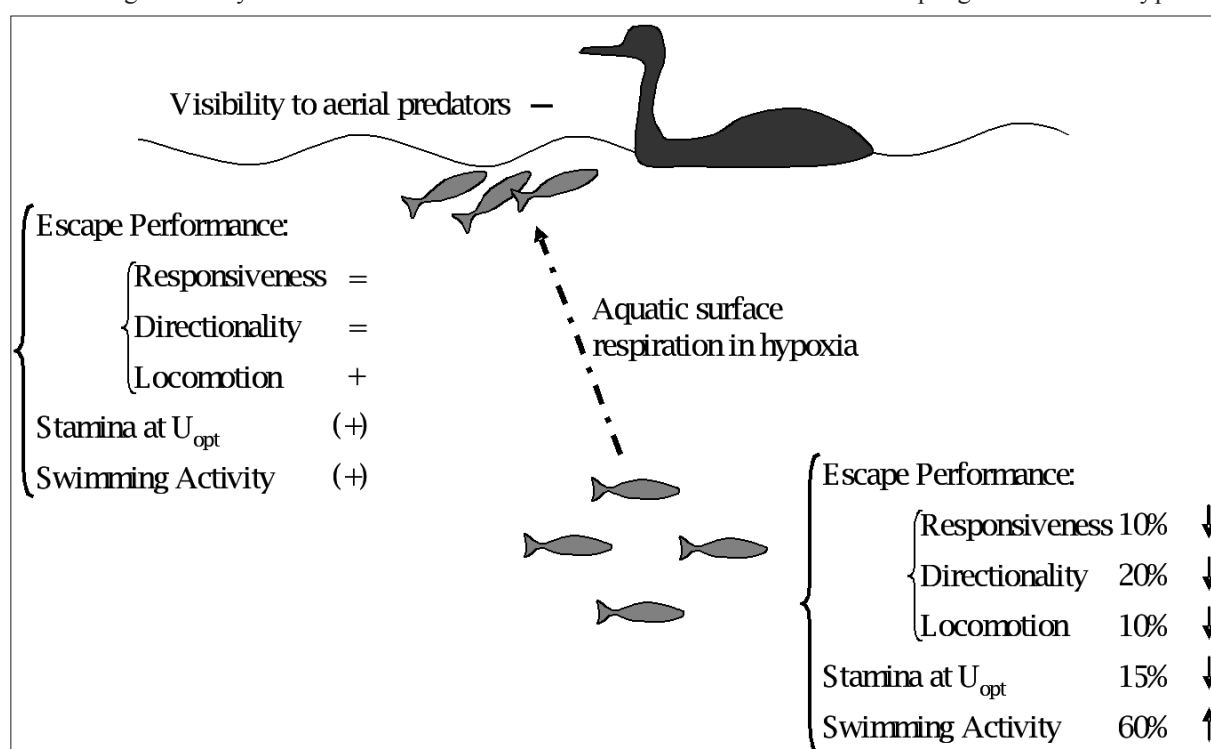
Visibility to aerial predators –

Escape Performance:

Responsiveness =

Directionality =

Locomotion +

Stamina at $U_{opt}$ (+)

Swimming Activity (+)

Aquatic surface respiration in hypoxia

Escape Performance:

Responsiveness 10% ↓

Directionality 20% ↓

Locomotion 10% ↓

Stamina at $U_{opt}$ 15% ↓

Swimming Activity 60% ↑